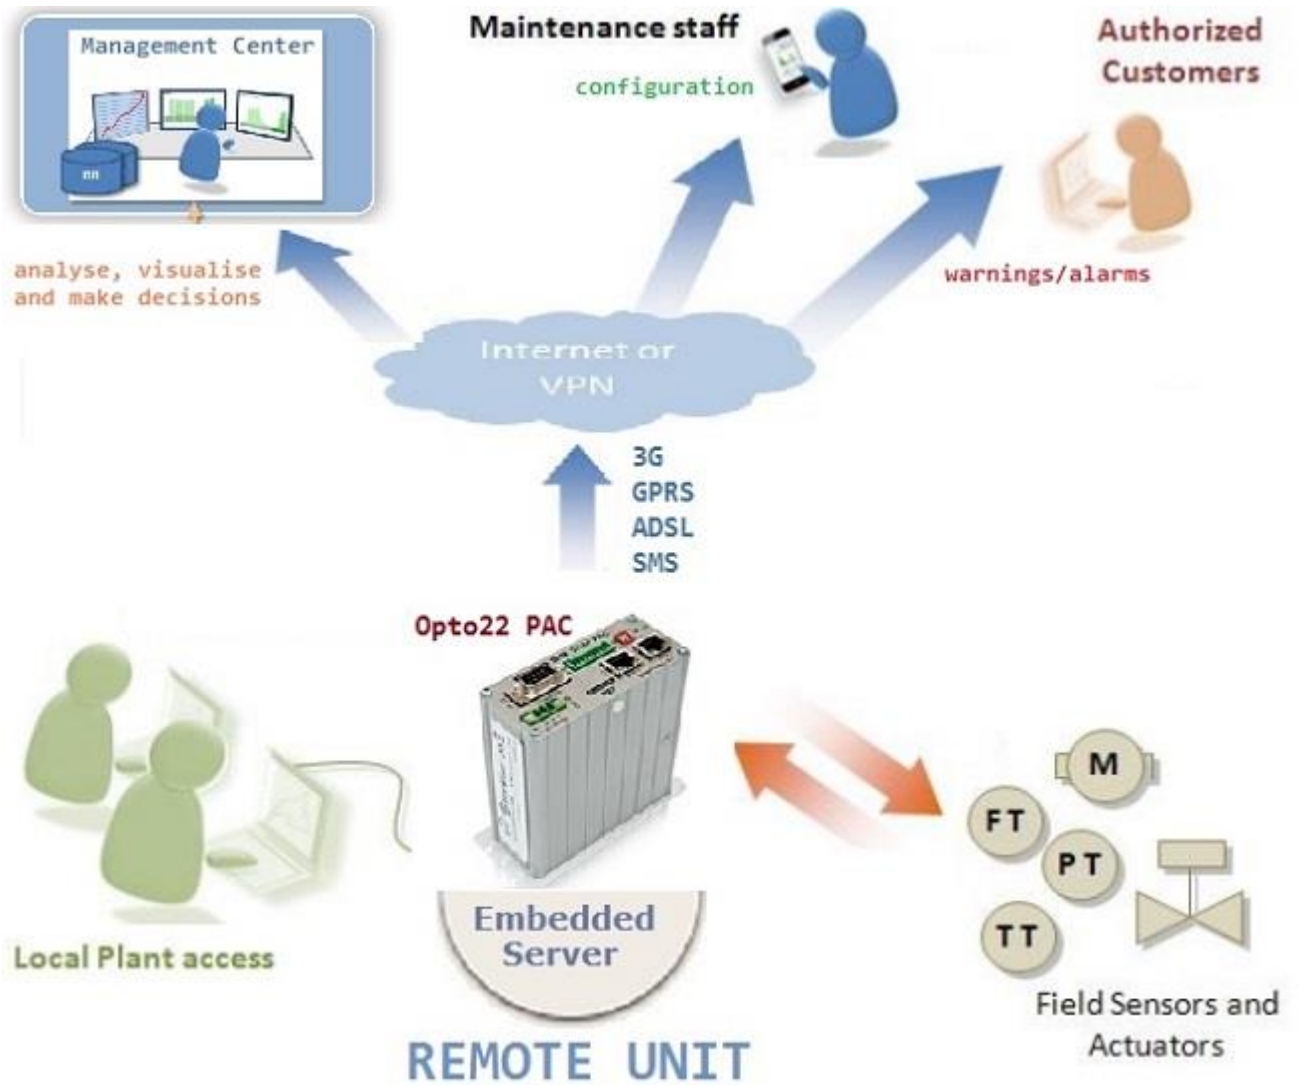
Management Center

Maintenance staff

configuration

Authorized Customers

analyse, visualise and make decisions

warnings/alarms

Internet or VPN

3G
GPRS
ADSL
SMS

Opto22 PAC

M

FT

PT

TT

Local Plant access

Embedded Server

Field Sensors and Actuators

REMOTE UNIT